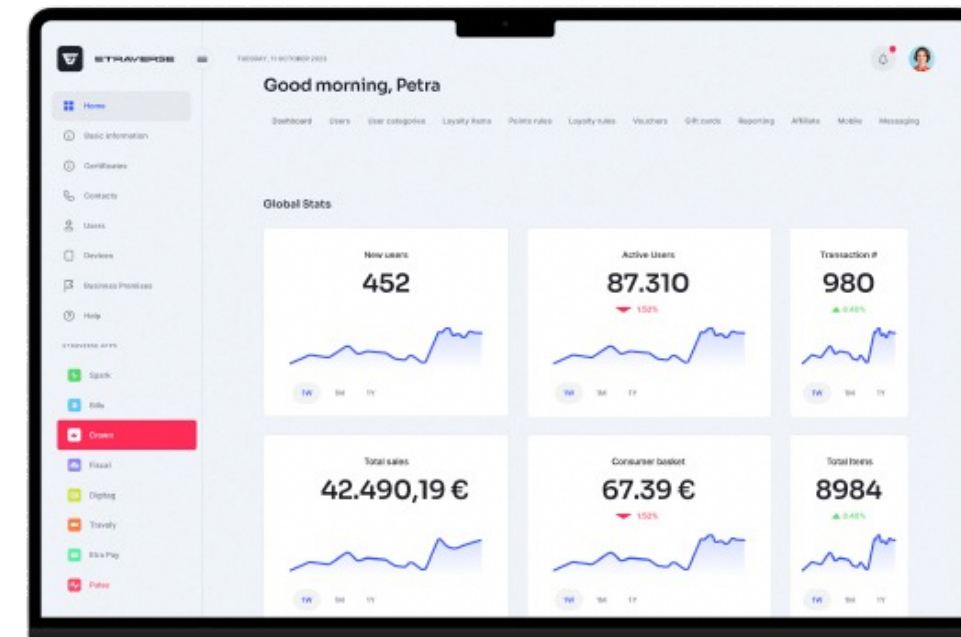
ETRAVERSE

Home
Basic information
Certificates
Contacts
Users
Devices
Business Premises
Help

ETRAVERSE APPS

Spark
Bills
Crowe
Fiscal
Digilog
Travaly
Eko Pay
Pulse

TUESDAY, 11 OCTOBER 2023

Good morning, Petra

Dashboard Users User categories Loyalty items Points rules Loyalty rules Vouchers Gift cards Reporting Affiliate Mobile Messaging

Global Stats

New users
452
1W 1M 1Y

Active Users
87.310
1.52%
1W 1M 1Y

Transaction #
980
0.48%
1W 1M 1Y

Total sales
42.490,19 €
1W 1M 1Y

Consumer basket
67.39 €
1.52%
1W 1M 1Y

Total items
8984
0.48%
1W 1M 1Y